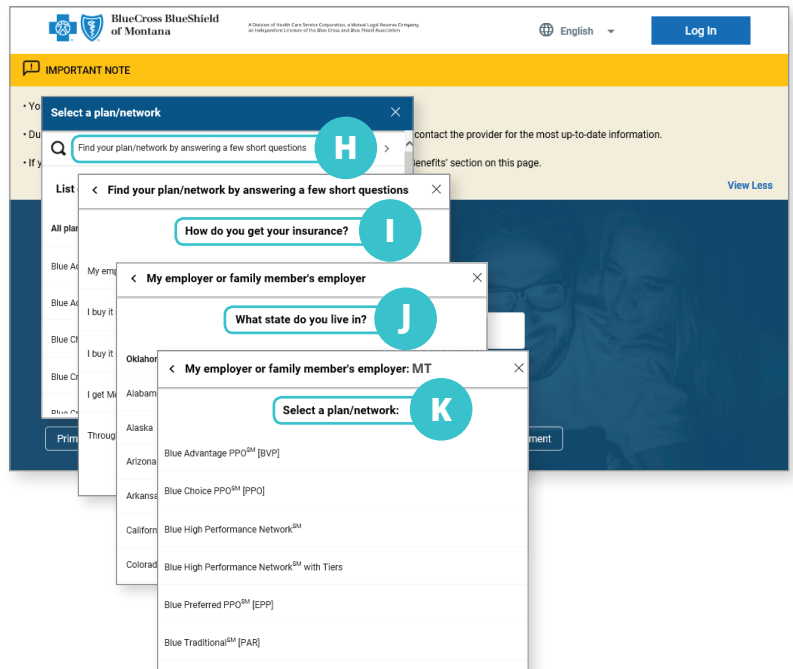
BlueCross BlueShield of Montana

A Division of Health Care Service Corporation, a Mutual Legal Reserve Company, an Independent Licensee of the Blue Cross and Blue Shield Association

English

Log In

IMPORTANT NOTE

• Yo

• Du contact the provider for the most up-to-date information.

• If y enefits' section on this page.

View Less

Select a plan/network

Find your plan/network by answering a few short questions

H

List

All pla

Blue A

Blue A

Blue C

Blue C

Blue C

Prim

ment

Find your plan/network by answering a few short questions

How do you get your insurance?

I

My emp

I buy it

I buy it

I get M

Throug

My employer or family member's employer

What state do you live in?

J

Oklahor

Alabam

Alaska

Arizona

Arkansa

Californ

Colorad

My employer or family member's employer: MT

Select a plan/network:

K

Blue Advantage PPO$^{SM}$ [BVP]

Blue Choice PPO$^{SM}$ [PPO]

Blue High Performance Network$^{SM}$

Blue High Performance Network$^{SM}$ with Tiers

Blue Preferred PPO$^{SM}$ [EPP]

Blue Traditional$^{SM}$ [PAR]